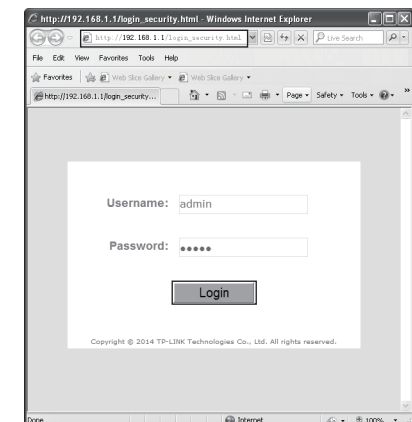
http://192.168.1.1/login_security.html - Windows Internet Explorer

http://192.168.1.1/login_security.html

Live Search

File Edit View Favorites Tools Help

Favorites Web Slice Gallery Web Slice Gallery

http://192.168.1.1/login_security...

Page Safety Tools

Username: admin

Password: •••••

Login

Copyright © 2014 TP-LINK Technologies Co., Ltd. All rights reserved.

Done

Internet

100%